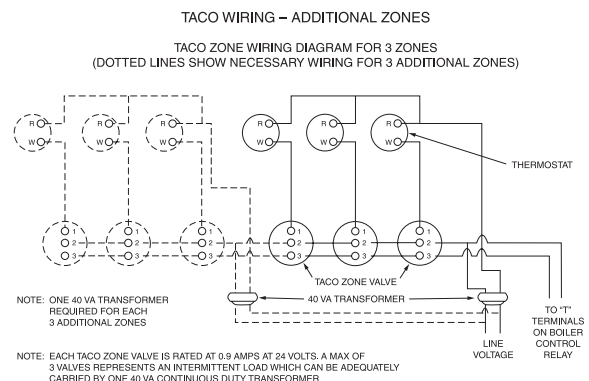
TACO WIRING – ADDITIONAL ZONES

TACO ZONE WIRING DIAGRAM FOR 3 ZONES
(DOTTED LINES SHOW NECESSARY WIRING FOR 3 ADDITIONAL ZONES)

R
W
R
W
R
W
R
W
R
W
R
W

THERMOSTAT

1
2
3
1
2
3
1
2
3
1
2
3
1
2
3
1
2
3

TACO ZONE VALVE

40 VA TRANSFORMER

NOTE: ONE 40 VA TRANSFORMER REQUIRED FOR EACH 3 ADDITIONAL ZONES

TO "T" TERMINALS ON BOILER CONTROL RELAY

LINE VOLTAGE

NOTE: EACH TACO ZONE VALVE IS RATED AT 0.9 AMPS AT 24 VOLTS. A MAX OF 3 VALVES REPRESENTS AN INTERMITTENT LOAD WHICH CAN BE ADEQUATELY CARRIED BY ONE 40 VA CONTINUOUS DUTY TRANSFORMER